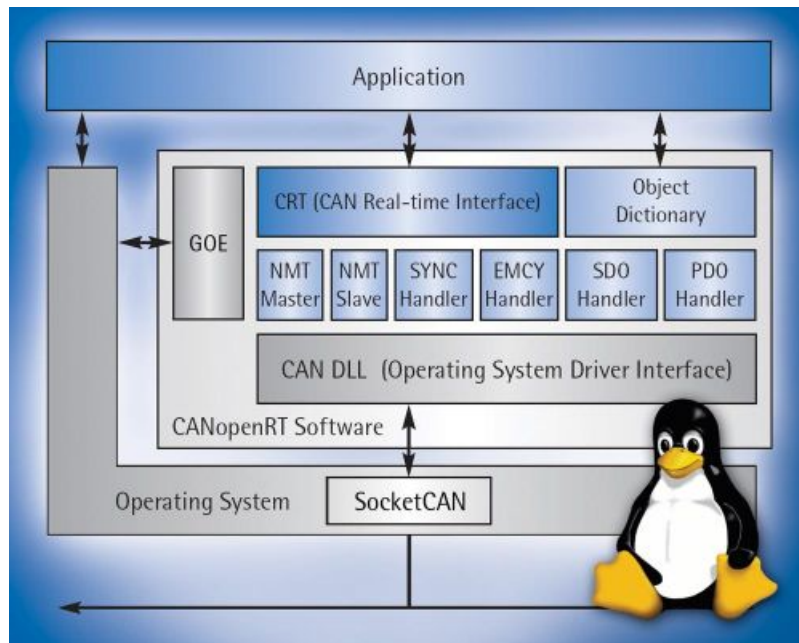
Application

GOE

CRT (CAN Real-time Interface)

Object Dictionary

NMT Master

NMT Slave

SYNC Handler

EMCY Handler

SDO Handler

PDO Handler

CAN DLL (Operating System Driver Interface)

CANopenRT Software

Operating System

SocketCAN